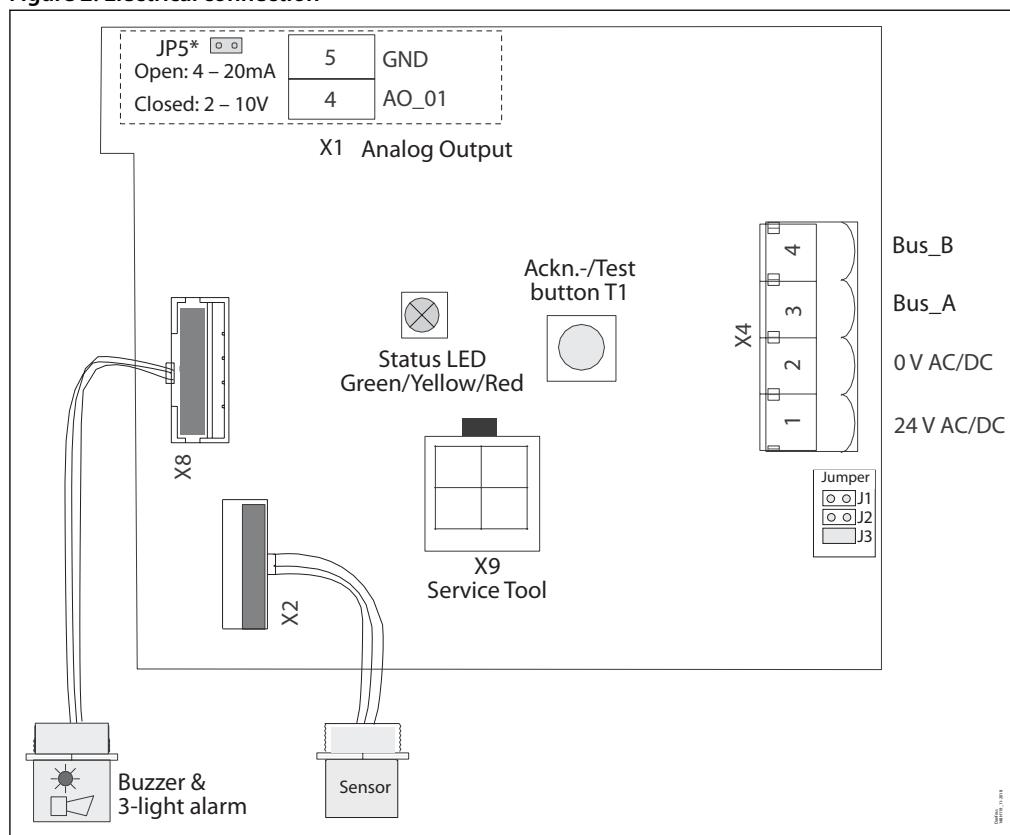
Figure 2: Electrical connection

JP5*
Open: 4 – 20mA
Closed: 2 – 10V

| 5 | GND |
|---|---|
| 4 | AO_01 |

X1 Analog Output

Ackn.-/Test button T1

Status LED Green/Yellow/Red

X4
4 Bus_B
3 Bus_A
2 0 V AC/DC
1 24 V AC/DC

X8

Jumper
J1
J2
J3

X9
Service Tool

X2

Buzzer & 3-light alarm

Sensor

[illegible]